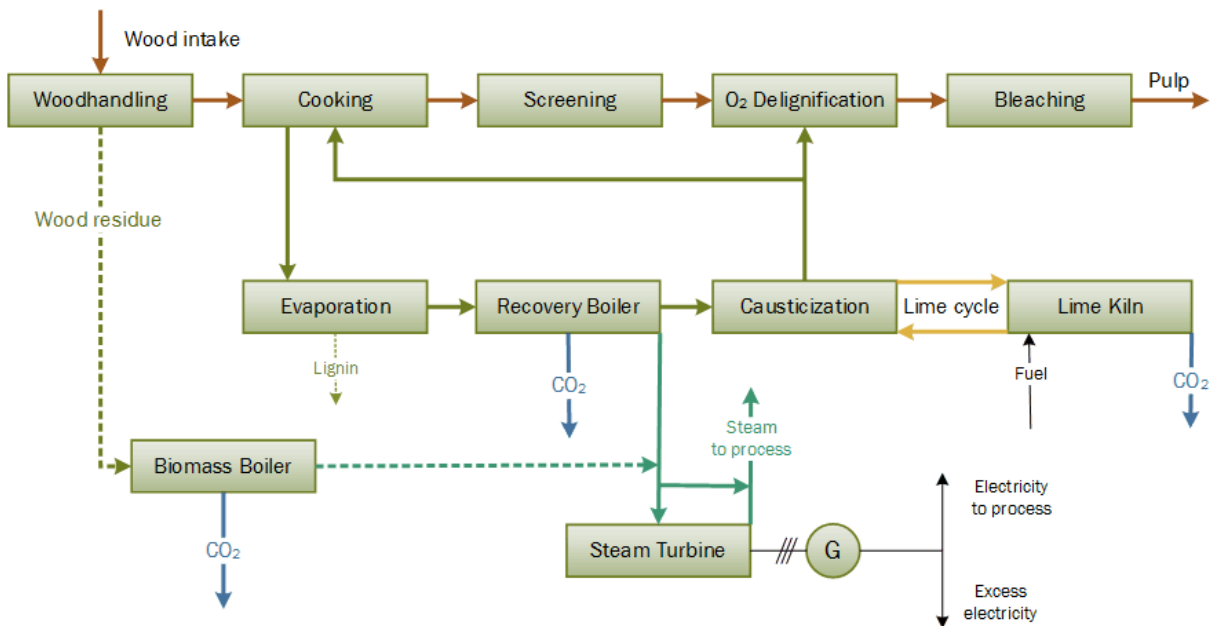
Wood intake

Woodhandling

Cooking

Screening

$O_2$ Delignification

Bleaching

Pulp

Wood residue

Evaporation

Recovery Boiler

Causticization

Lime cycle

Lime Kiln

Lignin

$CO_2$

Fuel

$CO_2$

Steam to process

Biomass Boiler

Electricity to process

$CO_2$

Steam Turbine

G

Excess electricity